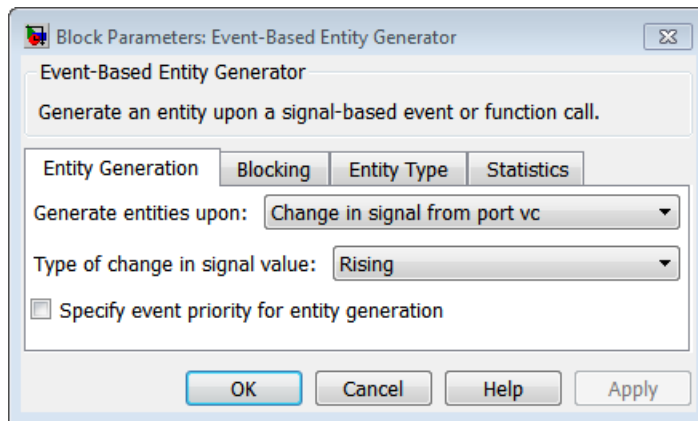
Block Parameters: Event-Based Entity Generator

Event-Based Entity Generator

Generate an entity upon a signal-based event or function call.

Entity Generation | Blocking | Entity Type | Statistics

Generate entities upon: Change in signal from port vc

Type of change in signal value: Rising

Specify event priority for entity generation

OK | Cancel | Help | Apply